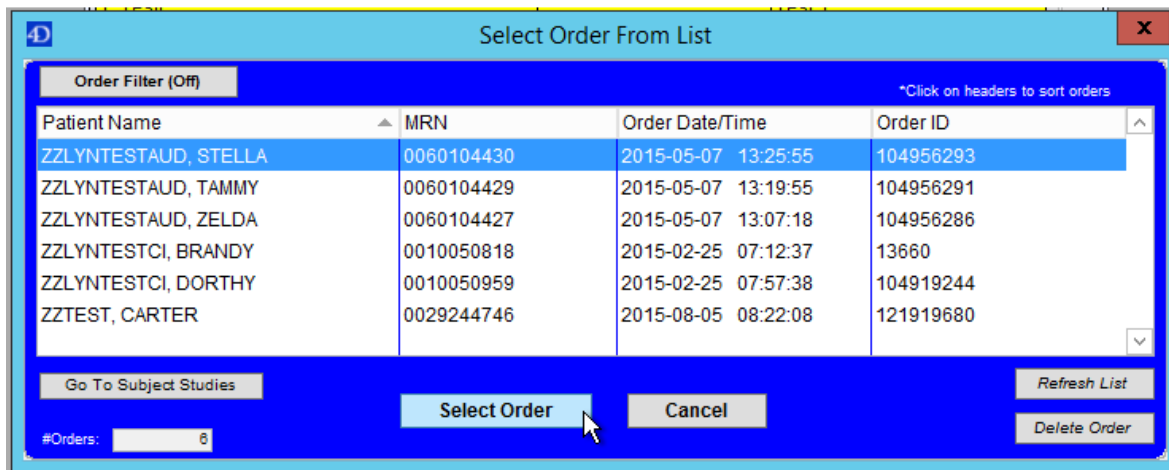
4D Select Order From List

X

Order Filter (Off)

*Click on headers to sort orders

| Patient Name | MRN | Order Date/Time | Order ID |
|---|---|---|---|
| ZZLYNTESTAUD, STELLA | 0060104430 | 2015-05-07 13:25:55 | 104956293 |
| ZZLYNTESTAUD, TAMMY | 0060104429 | 2015-05-07 13:19:55 | 104956291 |
| ZZLYNTESTAUD, ZELDA | 0060104427 | 2015-05-07 13:07:18 | 104956286 |
| ZZLYNTESTCI, BRANDY | 0010050818 | 2015-02-25 07:12:37 | 13660 |
| ZZLYNTESTCI, DORTHY | 0010050959 | 2015-02-25 07:57:38 | 104919244 |
| ZZTEST, CARTER | 0029244746 | 2015-08-05 08:22:08 | 121919680 |

Go To Subject Studies

Refresh List

Select Order

Cancel

#Orders: 6

Delete Order